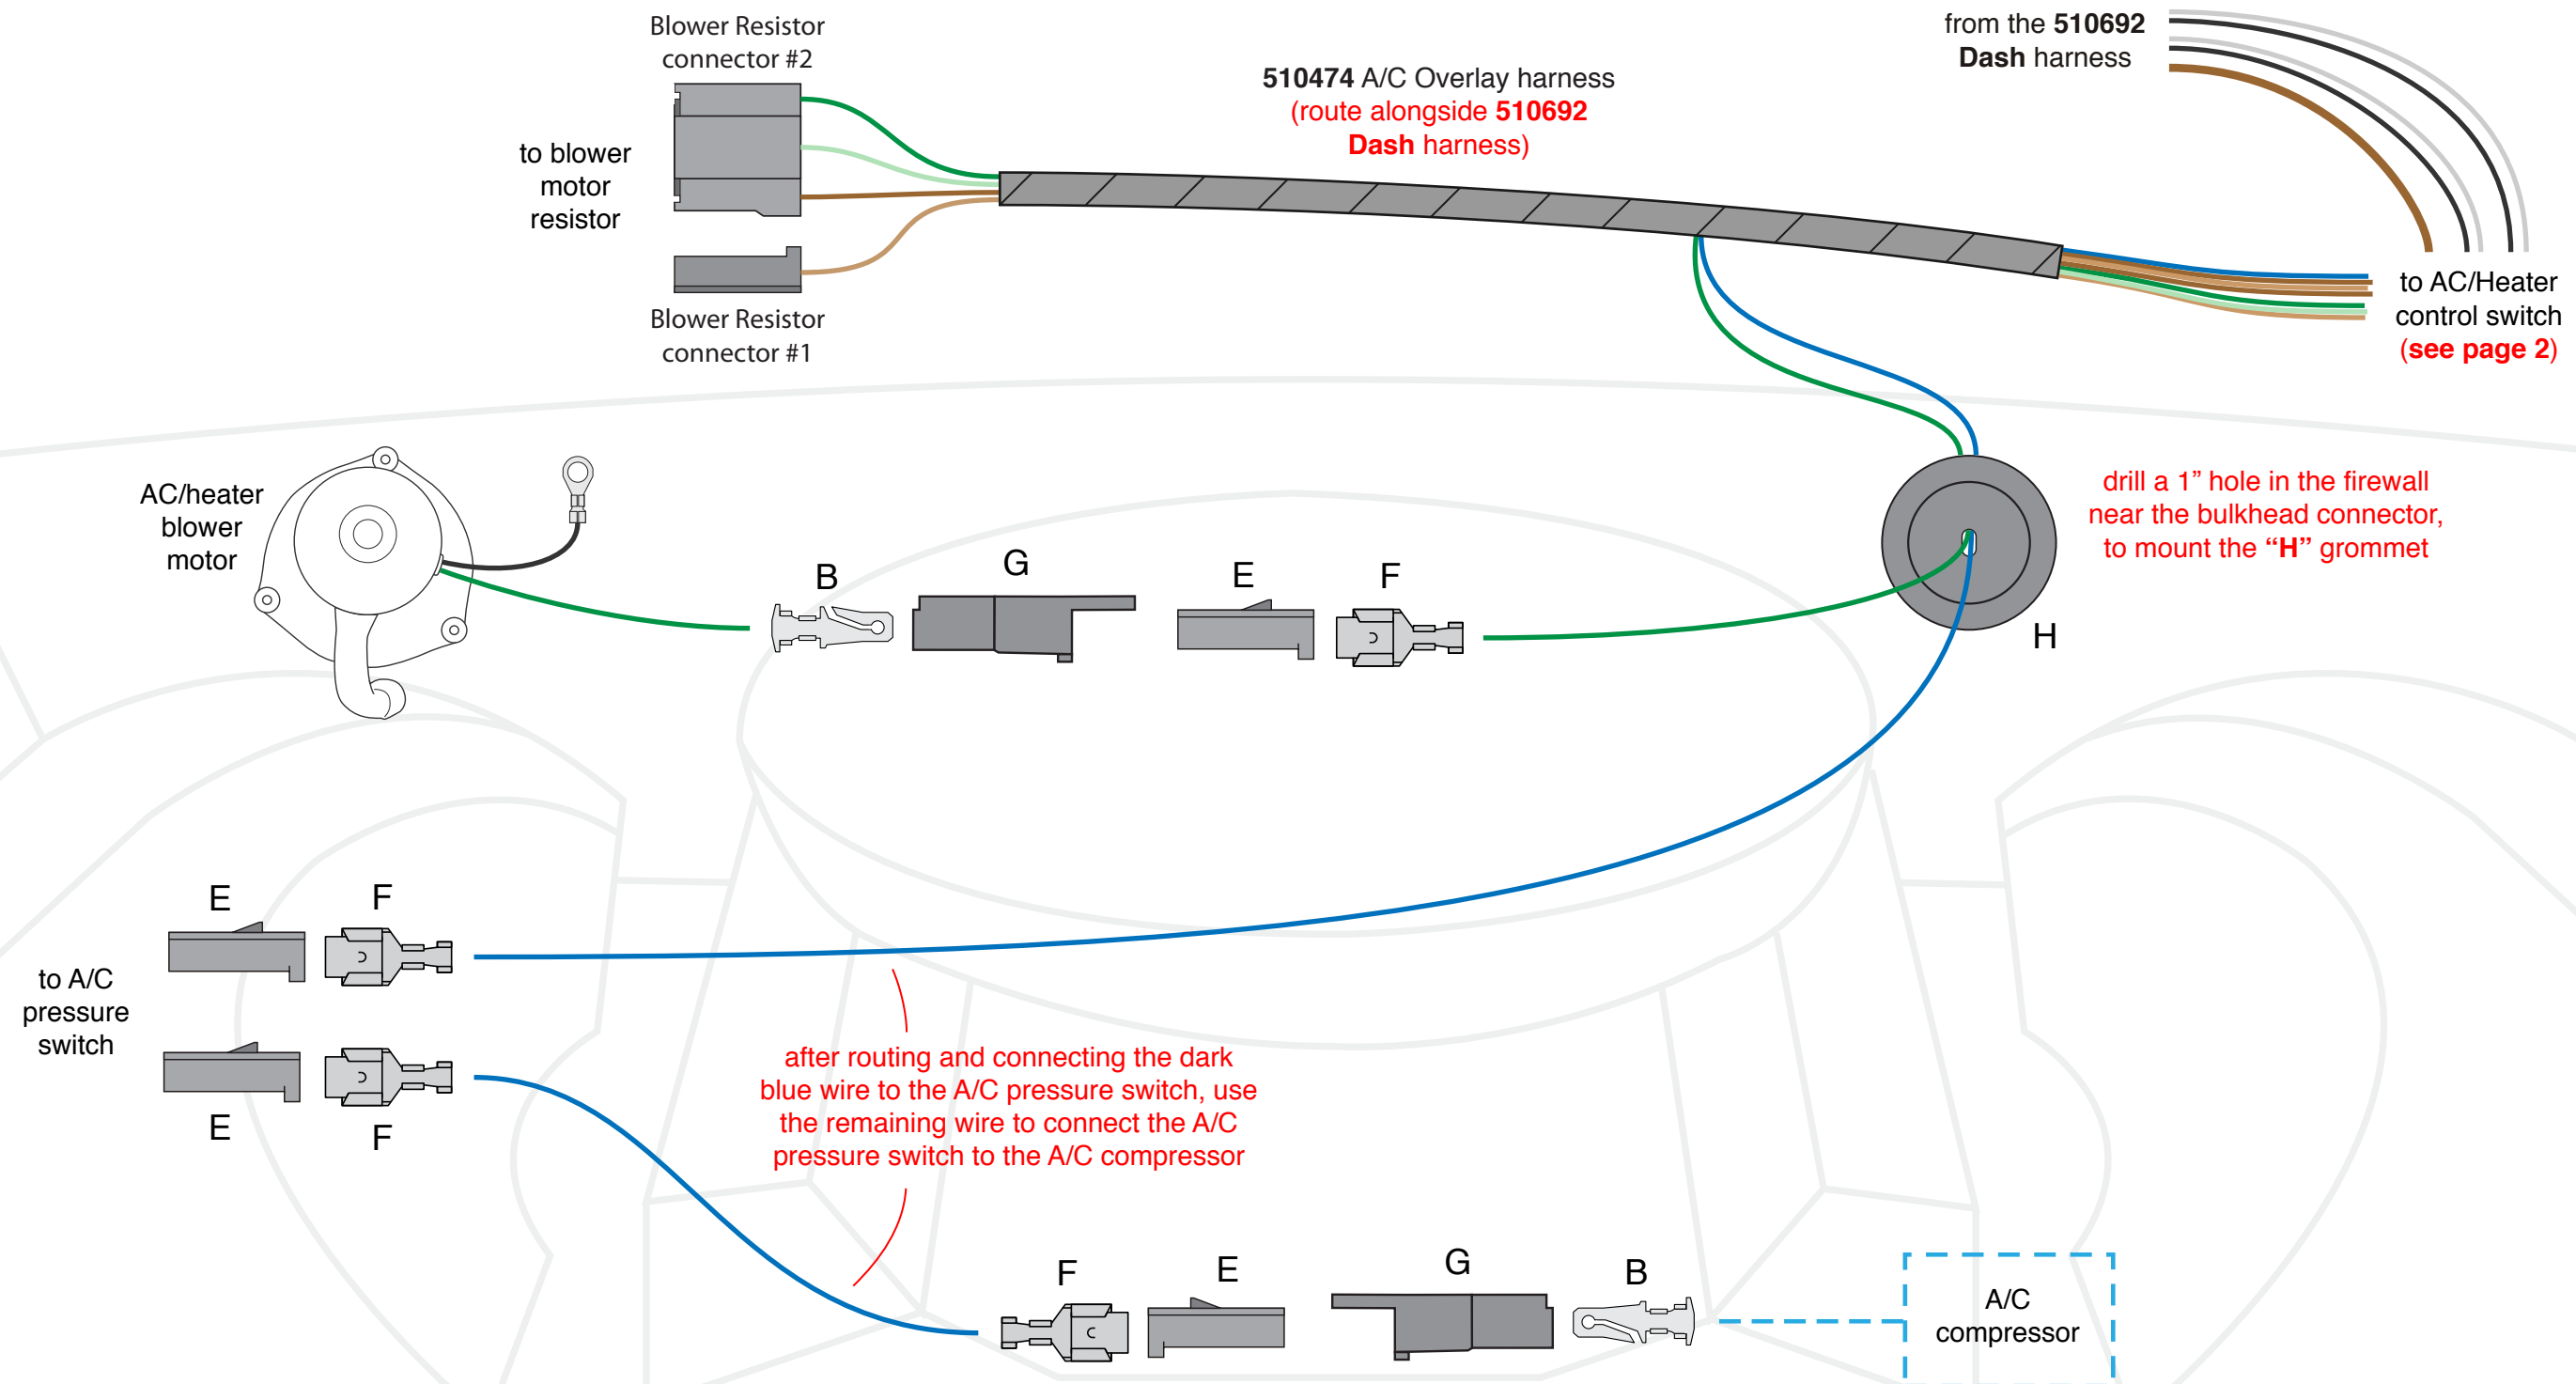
Blower Resistor connector #2

to blower motor resistor

Blower Resistor connector #1

510474 A/C Overlay harness (route alongside 510692 Dash harness)

from the 510692 Dash harness

to AC/Heater control switch (see page 2)

AC/heater blower motor

B G E F

drill a 1” hole in the firewall near the bulkhead connector, to mount the “H” grommet

H

E F

to A/C pressure switch

E F

after routing and connecting the dark blue wire to the A/C pressure switch, use the remaining wire to connect the A/C pressure switch to the A/C compressor

F E G B

A/C compressor